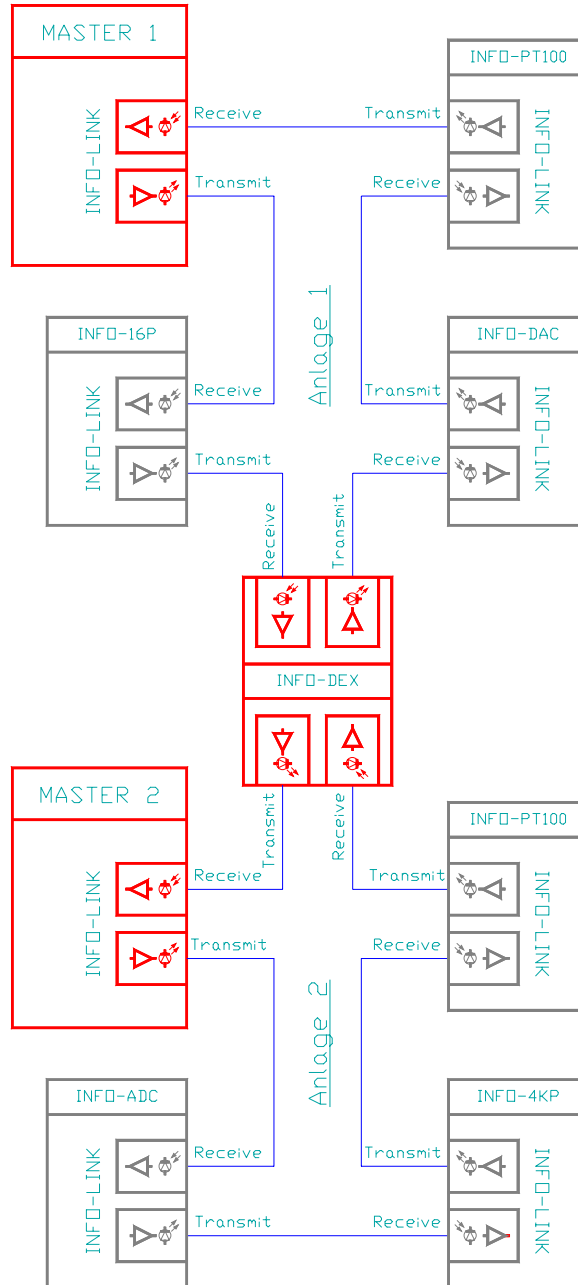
MASTER 1

INFO-LINK

Receive

Transmit

INFO-PT100

INFO-LINK

Transmit

Receive

Anlage 1

INFO-16P

INFO-LINK

Receive

Transmit

INFO-DAC

INFO-LINK

Transmit

Receive

Receive

Transmit

INFO-DEX

Transmit

Receive

MASTER 2

INFO-LINK

Receive

Transmit

INFO-PT100

INFO-LINK

Transmit

Receive

Anlage 2

INFO-ADC

INFO-LINK

Receive

Transmit

INFO-4KP

INFO-LINK

Transmit

Receive